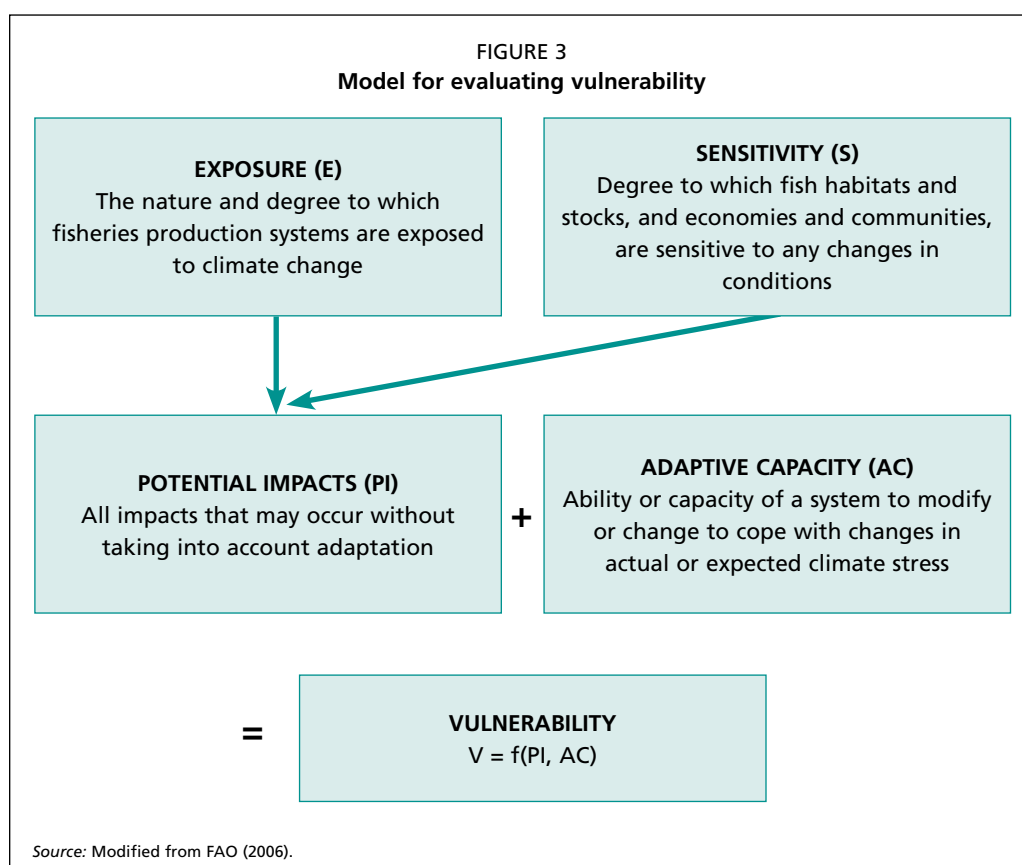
FIGURE 3
**Model for evaluating vulnerability**

**EXPOSURE (E)**
The nature and degree to which fisheries production systems are exposed to climate change

**SENSITIVITY (S)**
Degree to which fish habitats and stocks, and economies and communities, are sensitive to any changes in conditions

**POTENTIAL IMPACTS (PI)**
All impacts that may occur without taking into account adaptation

+

**ADAPTIVE CAPACITY (AC)**
Ability or capacity of a system to modify or change to cope with changes in actual or expected climate stress

=

**VULNERABILITY**
V = f(PI, AC)

*Source:* Modified from FAO (2006).